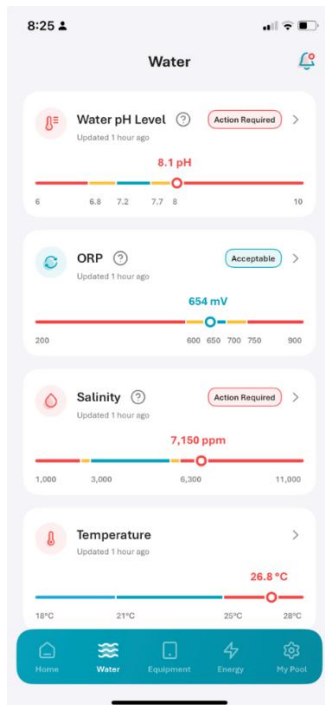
8:25

Water

Water pH Level
Updated 1 hour ago
Action Required
8.1 pH
6 6.8 7.2 7.7 8 10

ORP
Updated 1 hour ago
Acceptable
654 mV
200 600 650 700 750 900

Salinity
Updated 1 hour ago
Action Required
7,150 ppm
1,000 3,000 6,300 11,000

Temperature
Updated 1 hour ago
26.8 °C
18°C 21°C 25°C 28°C

Home Water Equipment Energy My Pool